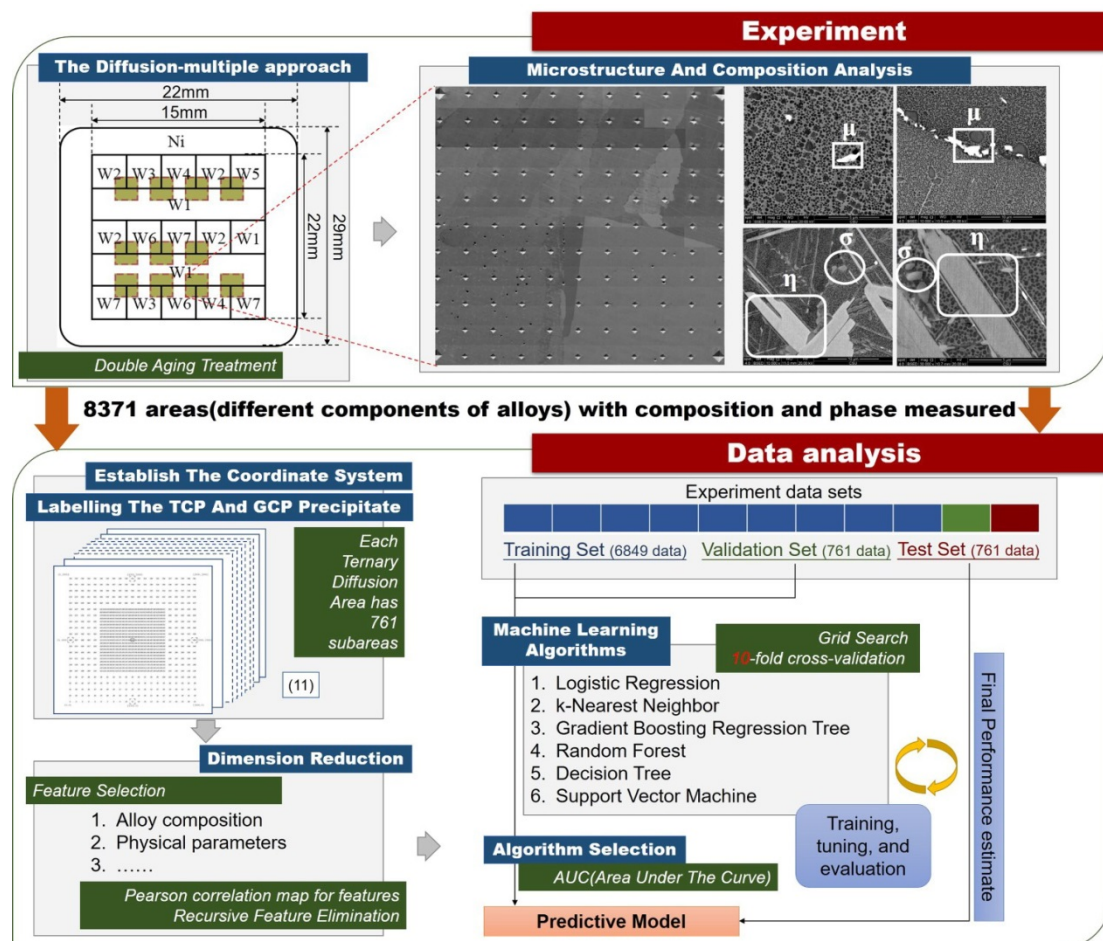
Experiment

The Diffusion-multiple approach

22mm

15mm

Ni

W2 W3 W4 W2 W5

W1

W2 W6 W7 W2 W1

W1

W7 W3 W6 W4 W7

22mm

29mm

Double Aging Treatment

Microstructure And Composition Analysis

μ

μ

σ

η

σ

η

8371 areas(different components of alloys) with composition and phase measured

Data analysis

Establish The Coordinate System

Labelling The TCP And GCP Precipitate

Each Ternary Diffusion Area has 761 subareas

(11)

Dimension Reduction

Feature Selection

1. Alloy composition
2. Physical parameters
3. ……

Pearson correlation map for features
Recursive Feature Elimination

Experiment data sets

Training Set (6849 data) Validation Set (761 data) Test Set (761 data)

Machine Learning Algorithms

Grid Search
10-fold cross-validation

1. Logistic Regression
2. k-Nearest Neighbor
3. Gradient Boosting Regression Tree
4. Random Forest
5. Decision Tree
6. Support Vector Machine

Training, tuning, and evaluation

Final Performance estimate

Algorithm Selection

AUC(Area Under The Curve)

Predictive Model